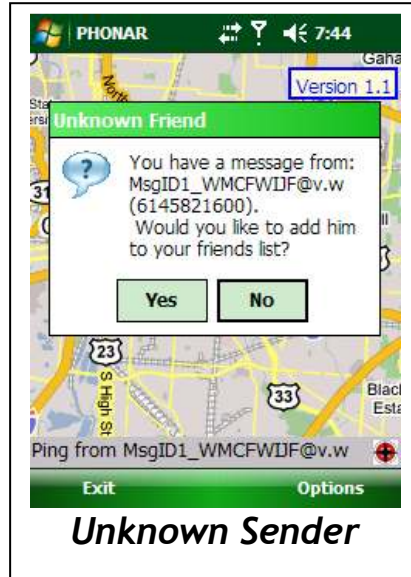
PHONAR 7:44

Gaha

Version 1.1

Unknown Friend

You have a message from: MsgID1_WMCFWIJF@v.w (6145821600). Would you like to add him to your friends list?

Yes No

31

23

S High St

33

Black Esta

Ping from MsgID1_WMCFWIJF@v.w

Exit Options

Unknown Sender